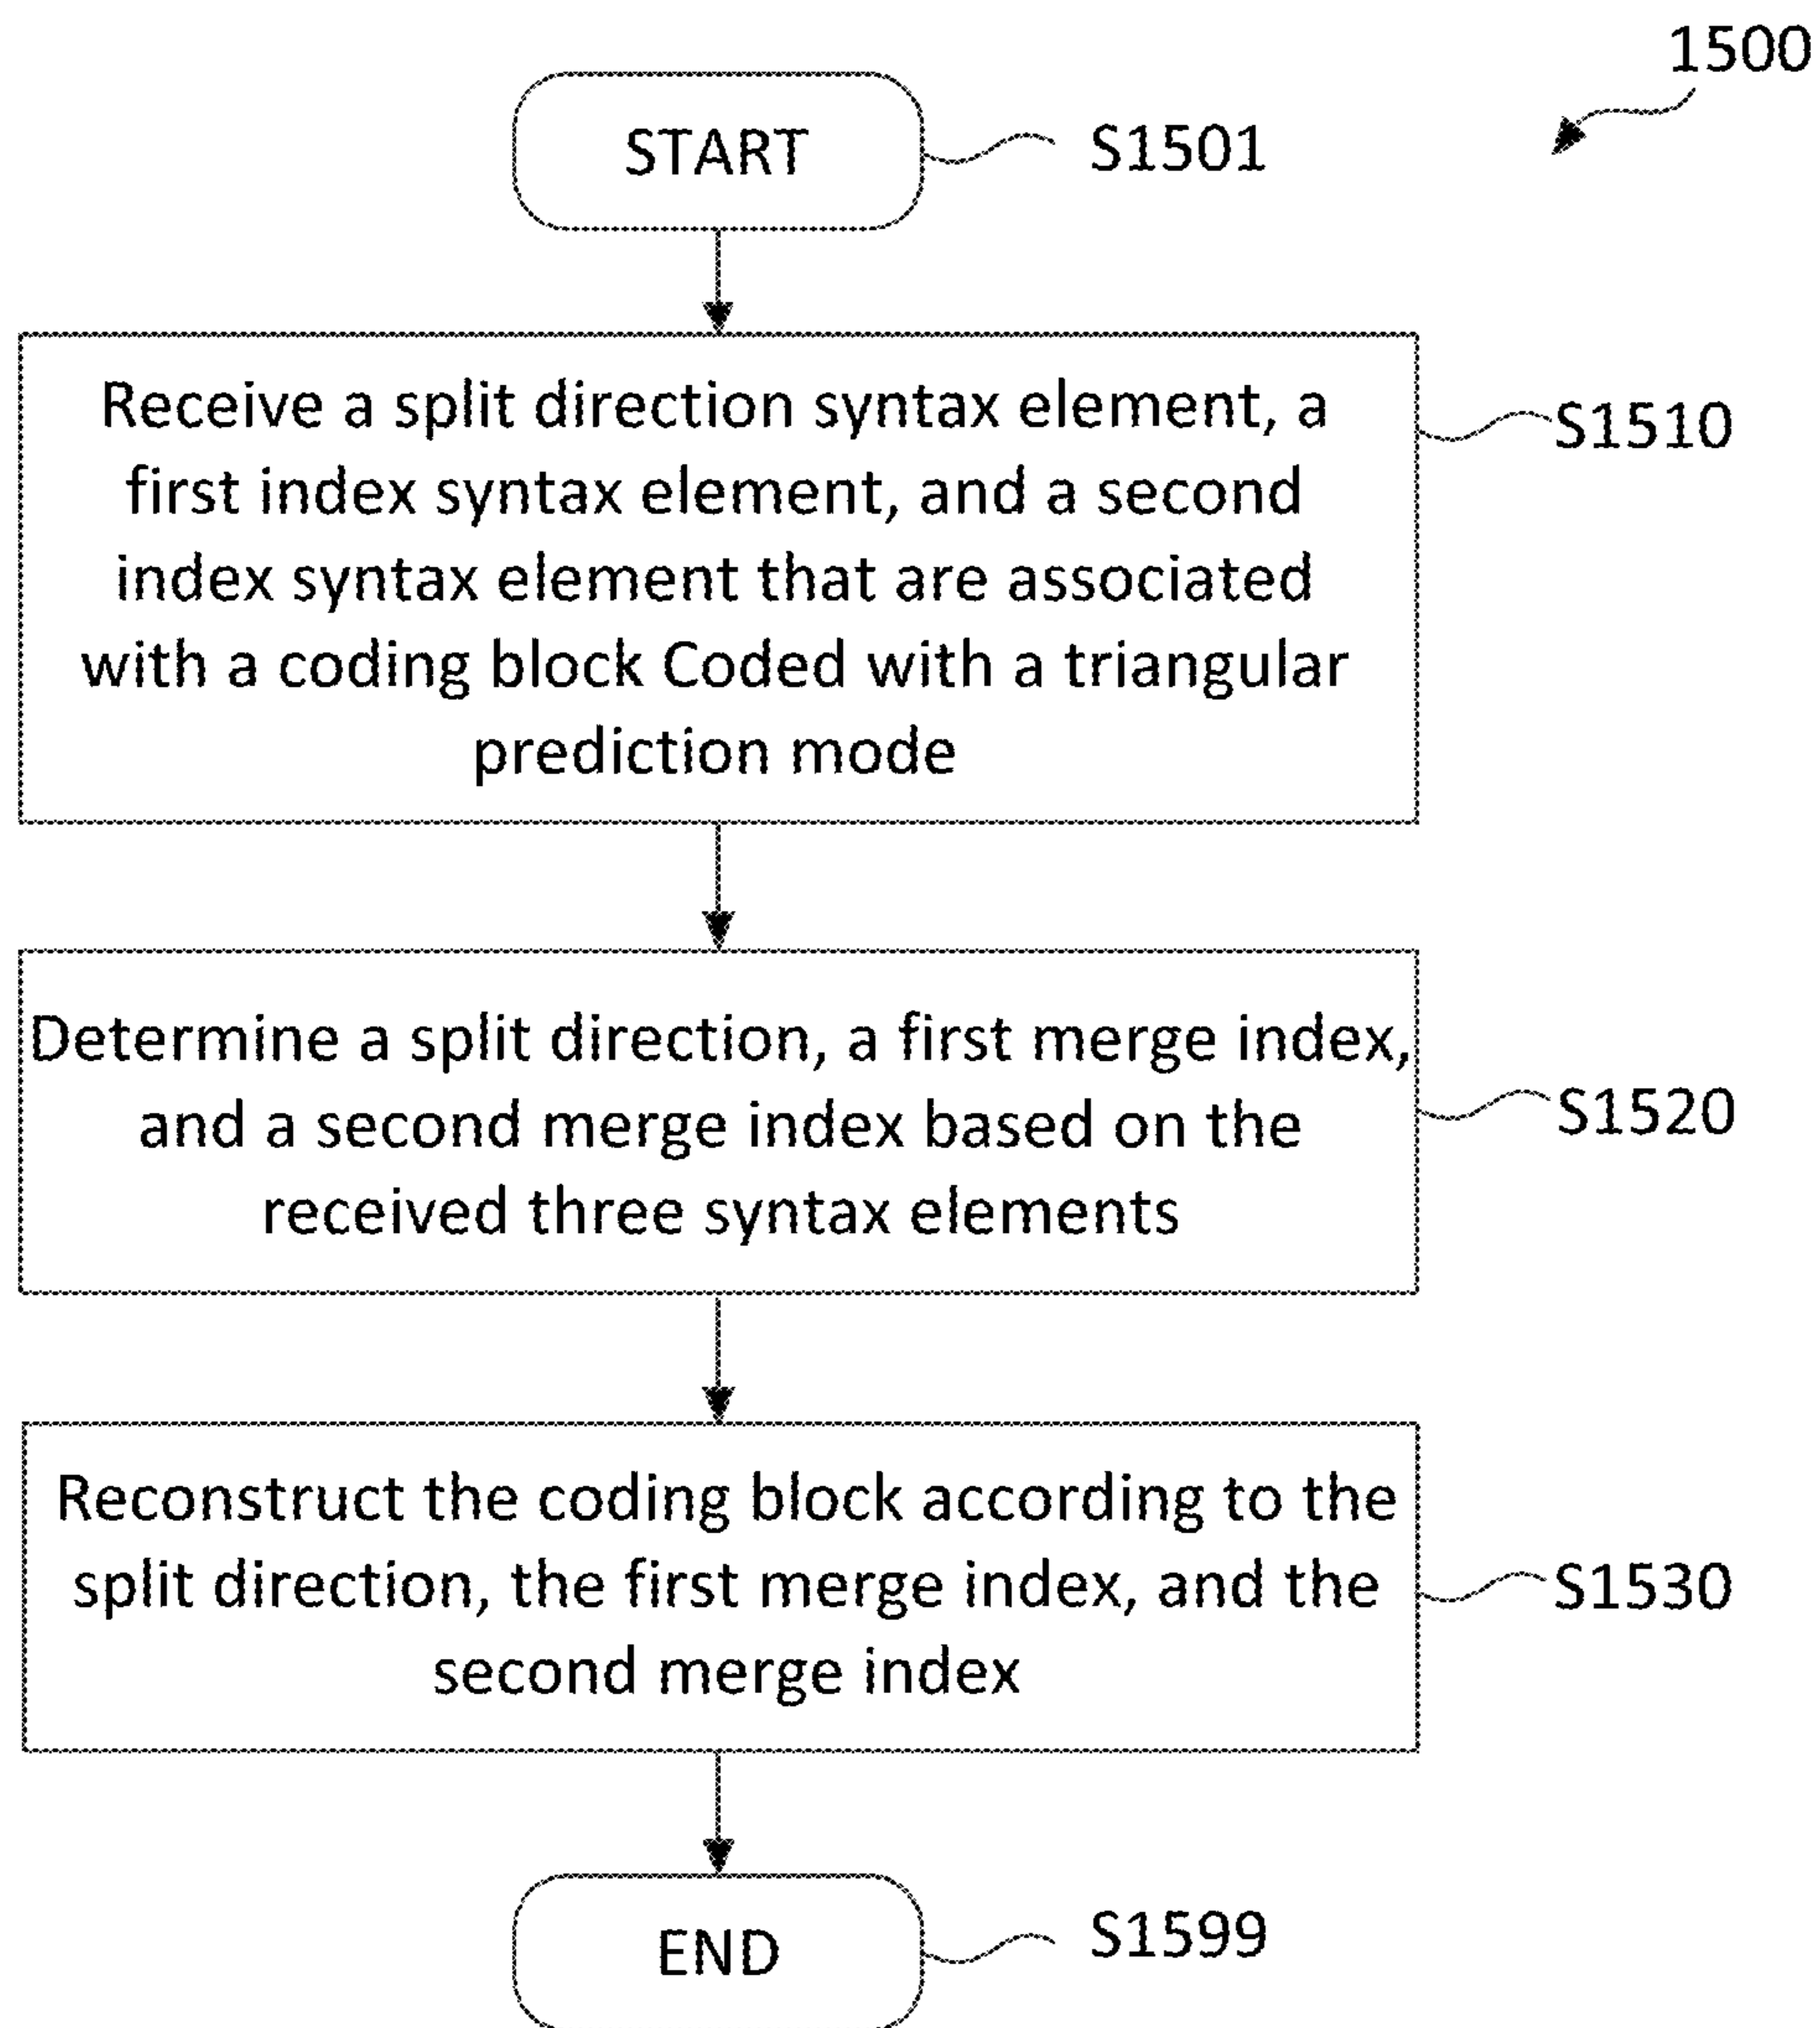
1500

START

S1501

Receive a split direction syntax element, a first index syntax element, and a second index syntax element that are associated with a coding block Coded with a triangular prediction mode

S1510

Determine a split direction, a first merge index, and a second merge index based on the received three syntax elements

S1520

Reconstruct the coding block according to the split direction, the first merge index, and the second merge index

S1530

END

S1599